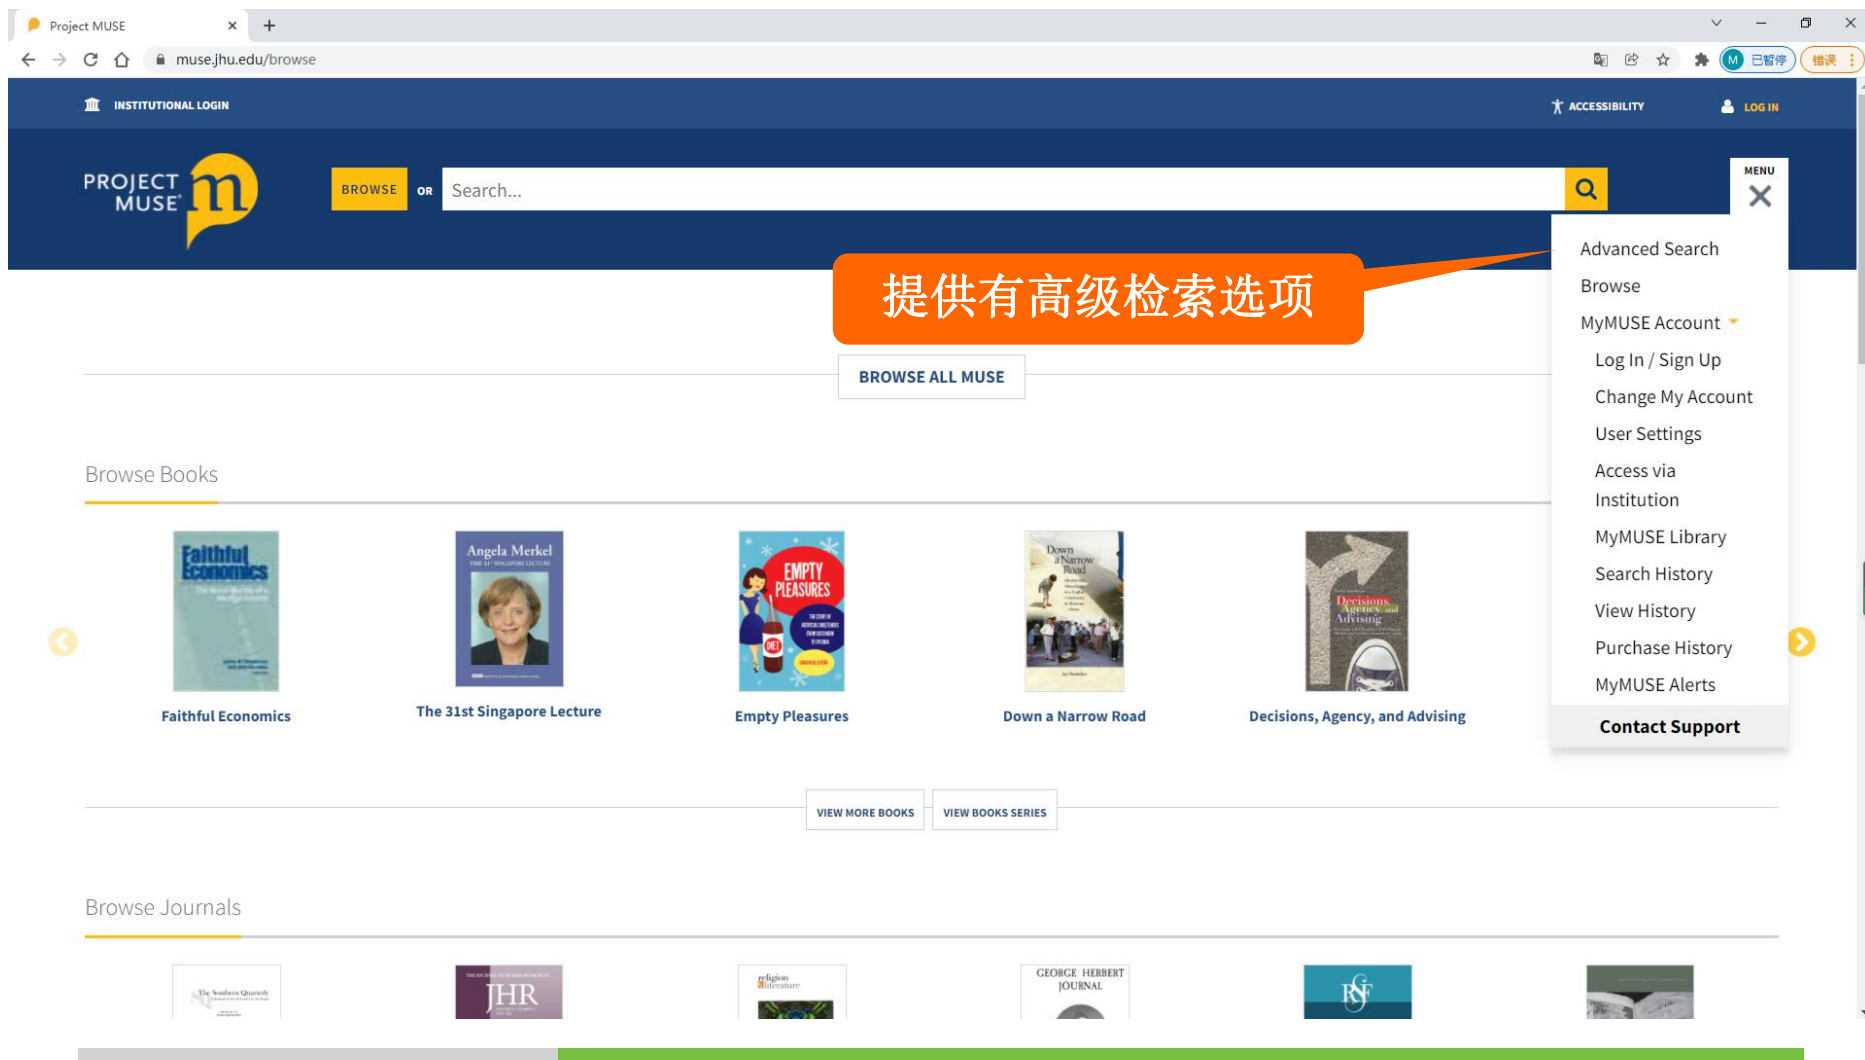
Project MUSE

muse.jhu.edu/browse

已暂停

错误

INSTITUTIONAL LOGIN

ACCESSIBILITY

LOG IN

PROJECT MUSE

BROWSE OR Search...

MENU

Advanced Search
Browse
MyMUSE Account
Log In / Sign Up
Change My Account
User Settings
Access via Institution
MyMUSE Library
Search History
View History
Purchase History
MyMUSE Alerts
Contact Support

提供有高级检索选项

BROWSE ALL MUSE

Browse Books

Faithful Economics

Angela Merkel

EMPTY PLEASURES

Down a Narrow Road

Decisions, Agency, and Advising

Faithful Economics

The 31st Singapore Lecture

Empty Pleasures

Down a Narrow Road

Decisions, Agency, and Advising

VIEW MORE BOOKS

VIEW BOOKS SERIES

Browse Journals

The Southern Quarterly

JHR

religion & literature

GEORGE HERBERT JOURNAL